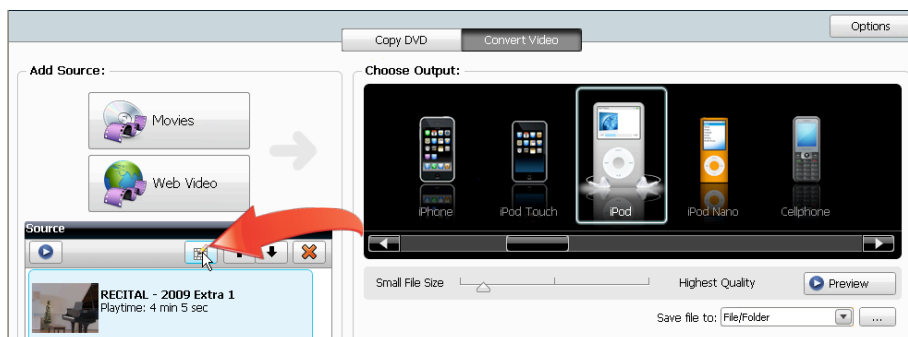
Options

Copy DVD

Convert Video

Add Source:

Movies

Web Video

Source

RECITAL - 2009 Extra 1
Playtime: 4 min 5 sec

Choose Output:

iPhone

iPod Touch

iPod

iPod Nano

Cellphone

Small File Size

Highest Quality

Preview

Save file to: File/Folder

...